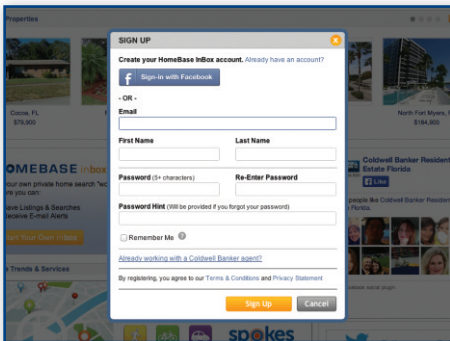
Properties

Cocoa, FL
$79,900

North Fort Myers, FL
$184,900

OMEBASE inbox
ur own private home search "ec
re you can:
ave Listings & Searches
eceive E-mail Alerts
Get Your Own InBox

Trends & Services

Coldwell Banker Residen
Estate Florida
Like
people like Coldwell Banker Res
Estate Florida.

spokes

SIGN UP

Create your HomeBase InBox account. Already have an account?

Sign in with Facebook

- OR -

Email

First Name

Last Name

Password (5+ characters)

Re-Enter Password

Password Hint (Will be provided if you forgot your password)

Remember Me

Already working with a Coldwell Banker agent?

By registering, you agree to our Terms & Conditions and Privacy Statement

Sign Up

Cancel